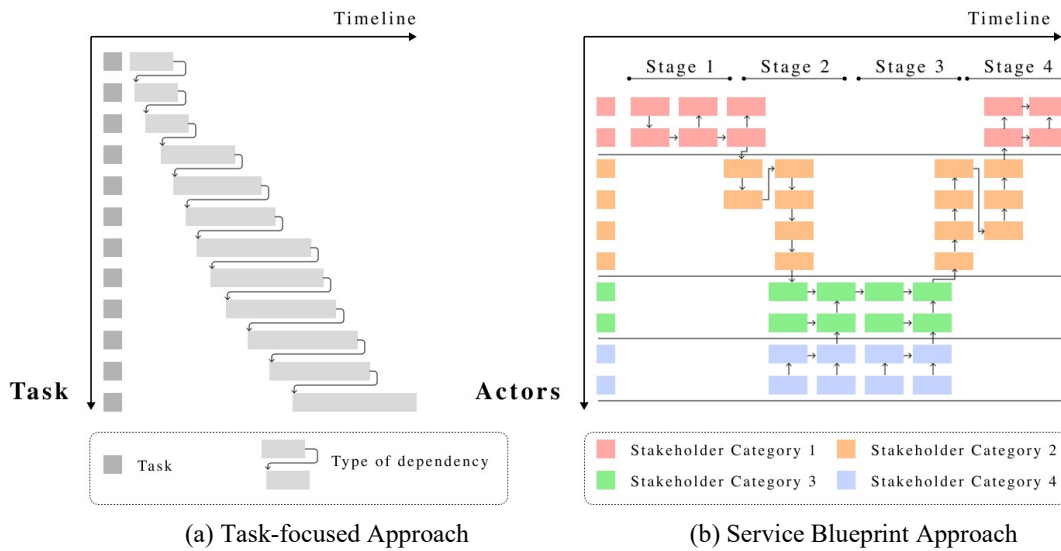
Timeline

Task

Task

Type of dependency

(a) Task-focused Approach

Timeline

Stage 1 Stage 2 Stage 3 Stage 4

Actors

Stakeholder Category 1

Stakeholder Category 2

Stakeholder Category 3

Stakeholder Category 4

(b) Service Blueprint Approach